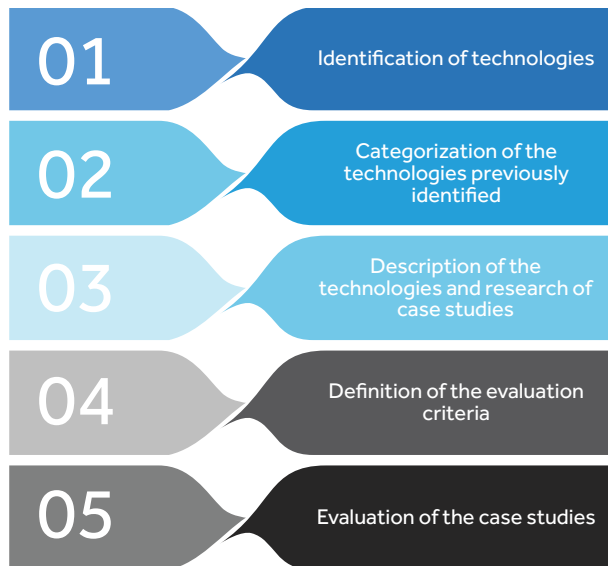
01

Identification of technologies

02

Categorization of the technologies previously identified

03

Description of the technologies and research of case studies

04

Definition of the evaluation criteria

05

Evaluation of the case studies